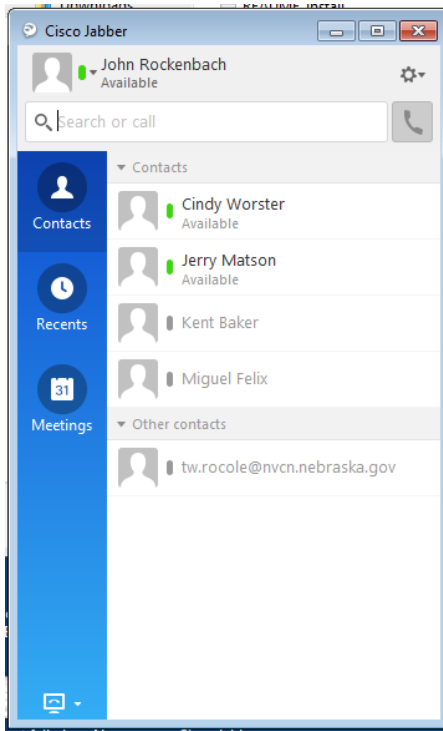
Cisco Jabber

John Rockenbach
Available

Search or call

Contacts
Recents
31
Meetings

Contacts
Cindy Worster
Available
Jerry Matson
Available
Kent Baker
Miguel Felix

Other contacts
tw.rocole@nvcn.nebraska.gov